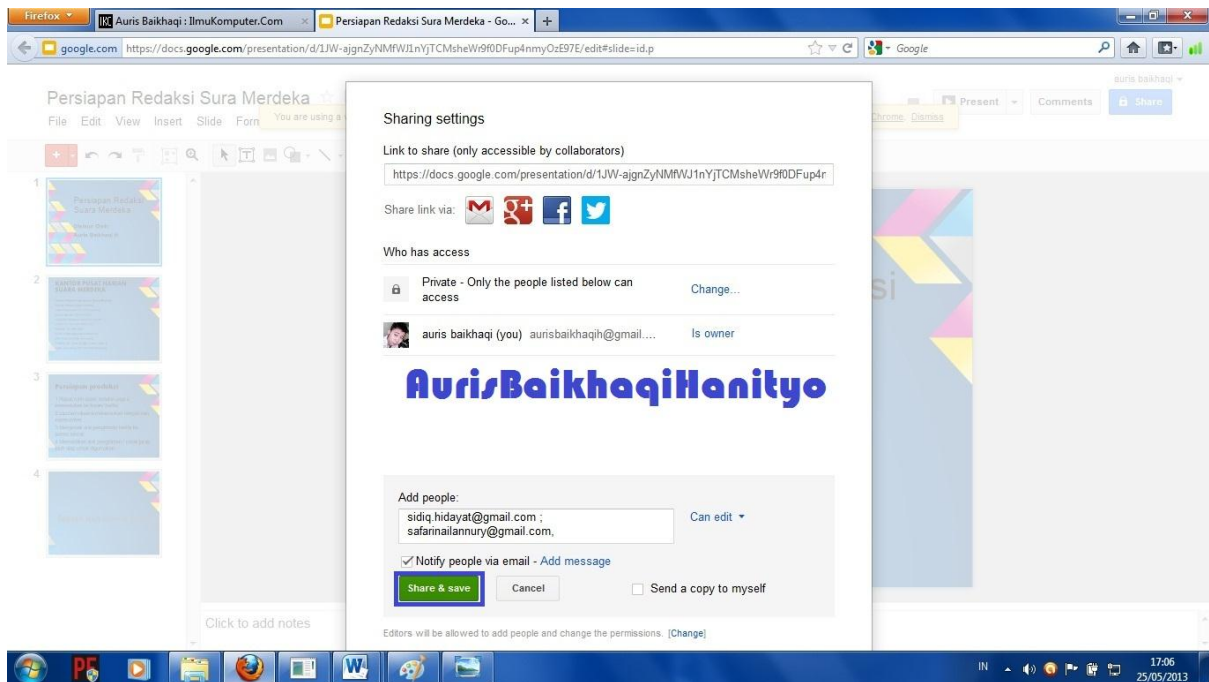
Firefox

Auris Baikhaqi : IlmuKomputer.Com

Persiapan Redaksi Sura Merdeka - Go...

google.com https://docs.google.com/presentation/d/1JW-ajgnZyNMfWJ1nYjTCMsheWr9f0DFup4nmyOzE97E/edit#slide=id.p

Google

auris baikhaqi

Persiapan Redaksi Sura Merdeka

File Edit View Insert Slide Form

You are using a

Chrome. Dismiss

Present Comments Share

Sharing settings

Link to share (only accessible by collaborators)

https://docs.google.com/presentation/d/1JW-ajgnZyNMfWJ1nYjTCMsheWr9f0DFup4r

Share link via:

Who has access

Private - Only the people listed below can access

Change...

auris baikhaqi (you) aurisbaikhaqih@gmail....

Is owner

AurisBaikhaqiHanityo

Add people:

sidiq.hidayat@gmail.com ; safarinailannury@gmail.com,

Can edit

Notify people via email - Add message

Share & save

Cancel

Send a copy to myself

Editors will be allowed to add people and change the permissions. [Change]

Click to add notes

IN

17:06
25/05/2013